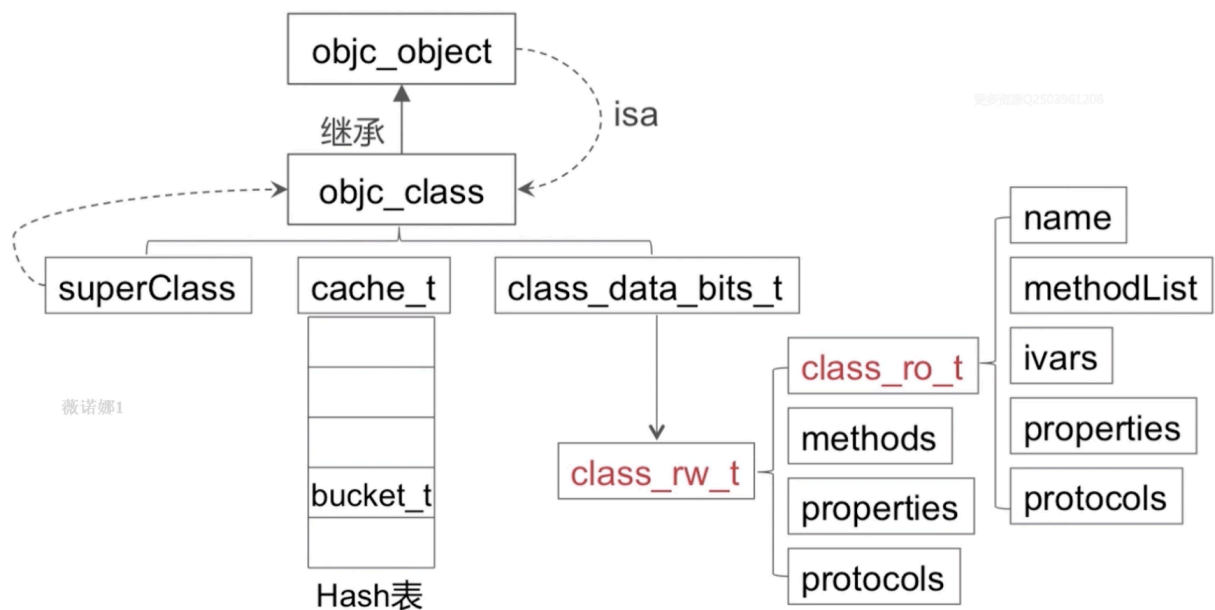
objc_object

继承

isa

objc_class

superClass

cache_t

class_data_bits_t

bucket_t

Hash表

class_rw_t

class_ro_t

methods

properties

protocols

name

methodList

ivars

properties

protocols

薇诺娜1

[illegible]